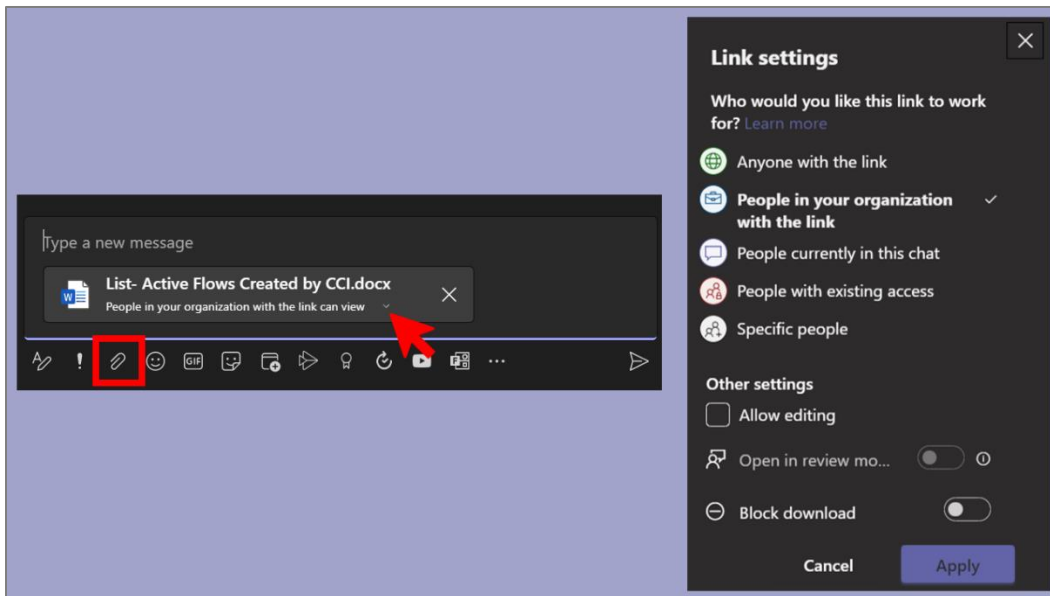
Type a new message

List- Active Flows Created by CCI.docx
People in your organization with the link can view

GIF

Link settings

Who would you like this link to work for? Learn more

Anyone with the link

People in your organization with the link

People currently in this chat

People with existing access

Specific people

Other settings

Allow editing

Open in review mo...

Block download

Cancel

Apply